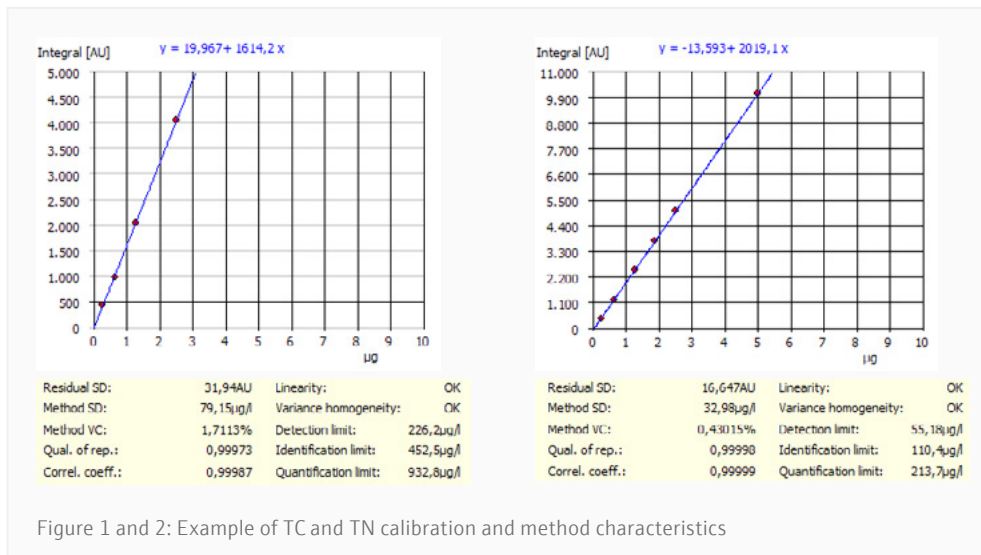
Integral [AU]
y = 19,967+ 1614,2 x

5.000
4.500
4.000
3.500
3.000
2.500
2.000
1.500
1.000
500
0

0 1 2 3 4 5 6 7 8 9 10
µg

| Residual SD: | 31,94AU | Linearity: | OK |
|---|---|---|---|
| Method SD: | 79,15µg/l | Variance homogeneity: | OK |
| Method VC: | 1,7113% | Detection limit: | 226,2µg/l |
| Qual. of rep.: | 0,99973 | Identification limit: | 452,5µg/l |
| Correl. coeff.: | 0,99987 | Quantification limit: | 932,8µg/l |

Integral [AU]
y = -13,593+ 2019,1 x

11.000
9.900
8.800
7.700
6.600
5.500
4.400
3.300
2.200
1.100
0

0 1 2 3 4 5 6 7 8 9 10
µg

| Residual SD: | 16,647AU | Linearity: | OK |
|---|---|---|---|
| Method SD: | 32,98µg/l | Variance homogeneity: | OK |
| Method VC: | 0,43015% | Detection limit: | 55,18µg/l |
| Qual. of rep.: | 0,99998 | Identification limit: | 110,4µg/l |
| Correl. coeff.: | 0,99999 | Quantification limit: | 213,7µg/l |

Figure 1 and 2: Example of TC and TN calibration and method characteristics